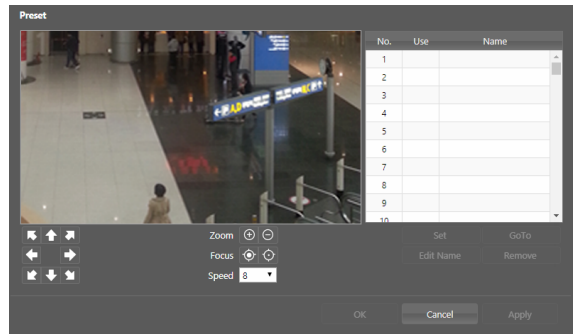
Preset

| No. | Use | Name |
|---|---|---|
| 1 | | |
| 2 | | |
| 3 | | |
| 4 | | |
| 5 | | |
| 6 | | |
| 7 | | |
| 8 | | |
| 9 | | |
| 10 | | |

Zoom
Focus
Speed 8

Set
GoTo
Edit Name
Remove

OK
Cancel
Apply